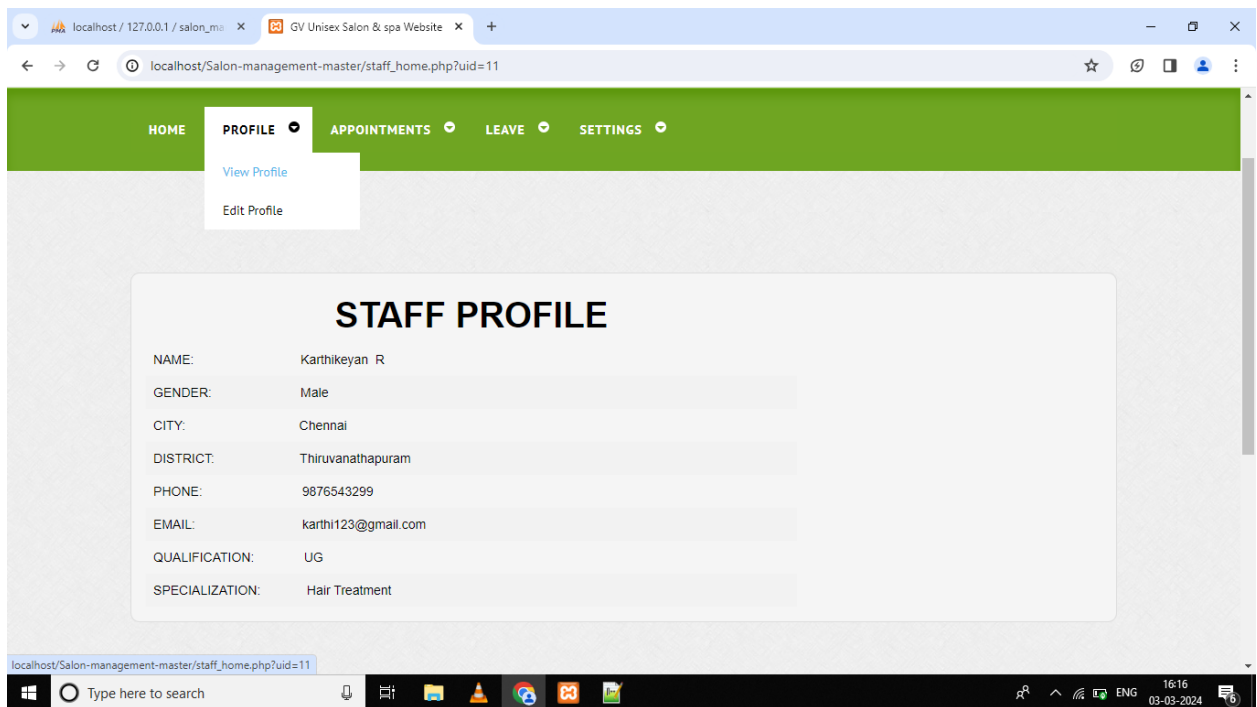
localhost / 127.0.0.1 / salon_ma ×
GV Unisex Salon & spa Website ×
+

localhost/Salon-management-master/staff_home.php?uid=11

HOME
PROFILE
APPOINTMENTS
LEAVE
SETTINGS

View Profile
Edit Profile

STAFF PROFILE

| | |
|---|---|
| NAME: | Karthikeyan R |
| GENDER: | Male |
| CITY: | Chennai |
| DISTRICT: | Thiruvanathapuram |
| PHONE: | 9876543299 |
| EMAIL: | karthi123@gmail.com |
| QUALIFICATION: | UG |
| SPECIALIZATION: | Hair Treatment |

localhost/Salon-management-master/staff_home.php?uid=11

Type here to search
ENG
16:16
03-03-2024
6